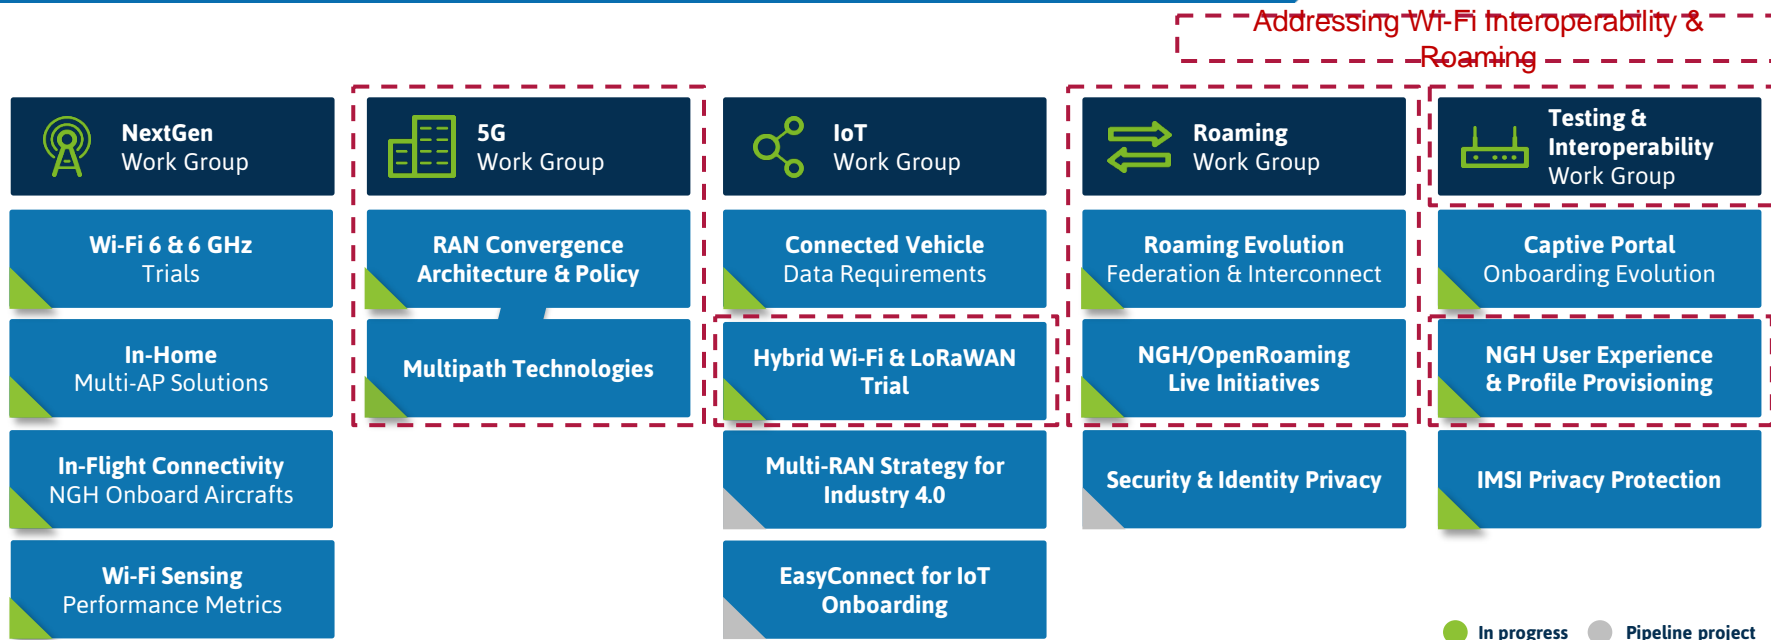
Addressing Wi-Fi Interoperability & Roaming

NextGen
Work Group

Wi-Fi 6 & 6 GHz
Trials

In-Home
Multi-AP Solutions

In-Flight Connectivity
NGH Onboard Aircrafts

Wi-Fi Sensing
Performance Metrics

5G
Work Group

RAN Convergence
Architecture & Policy

Multipath Technologies

IoT
Work Group

Connected Vehicle
Data Requirements

Hybrid Wi-Fi & LoRaWAN
Trial

Multi-RAN Strategy for
Industry 4.0

EasyConnect for IoT
Onboarding

Roaming
Work Group

Roaming Evolution
Federation & Interconnect

NGH/OpenRoaming
Live Initiatives

Security & Identity Privacy

Testing &
Interoperability
Work Group

Captive Portal
Onboarding Evolution

NGH User Experience
& Profile Provisioning

IMSI Privacy Protection

In progress Pipeline project